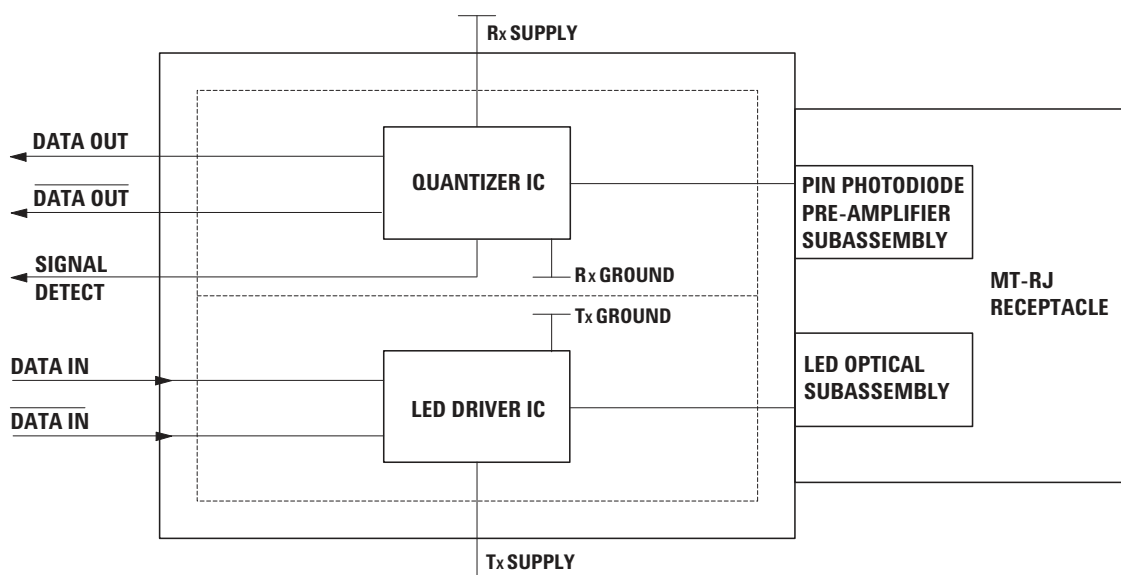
RX SUPPLY

DATA OUT

$\overline{\text{DATA OUT}}$

QUANTIZER IC

PIN PHOTODIODE PRE-AMPLIFIER SUBASSEMBLY

SIGNAL DETECT

RX GROUND

MT-RJ RECEPTACLE

TX GROUND

DATA IN

LED OPTICAL SUBASSEMBLY

LED DRIVER IC

$\overline{\text{DATA IN}}$

TX SUPPLY